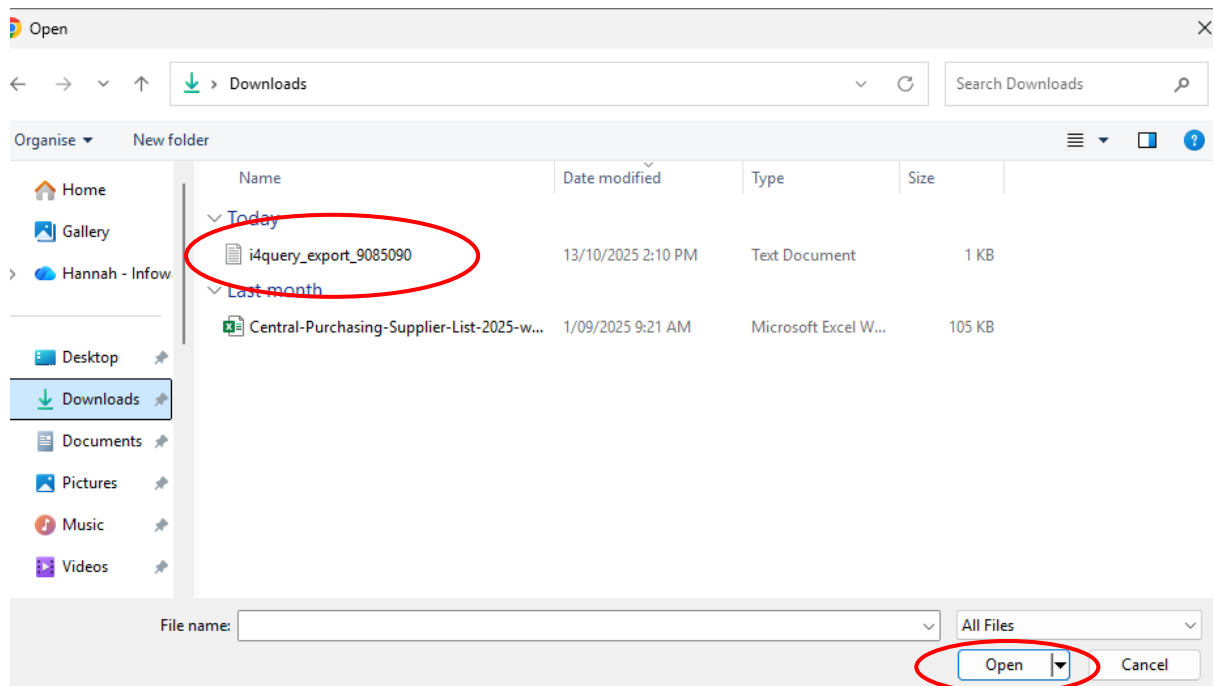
Open

Downloads

Search Downloads

Organise ▾ New folder

Home
Gallery
Hannah - Infow
Desktop
Downloads
Documents
Pictures
Music
Videos

| Name | Date modified | Type | Size |
|---|---|---|---|
| Today | | | |
| i4query_export_9085090 | 13/10/2025 2:10 PM | Text Document | 1 KB |
| Last month | | | |
| Central-Purchasing-Supplier-List-2025-w... | 1/09/2025 9:21 AM | Microsoft Excel W... | 105 KB |

File name:

All Files

Open

Cancel